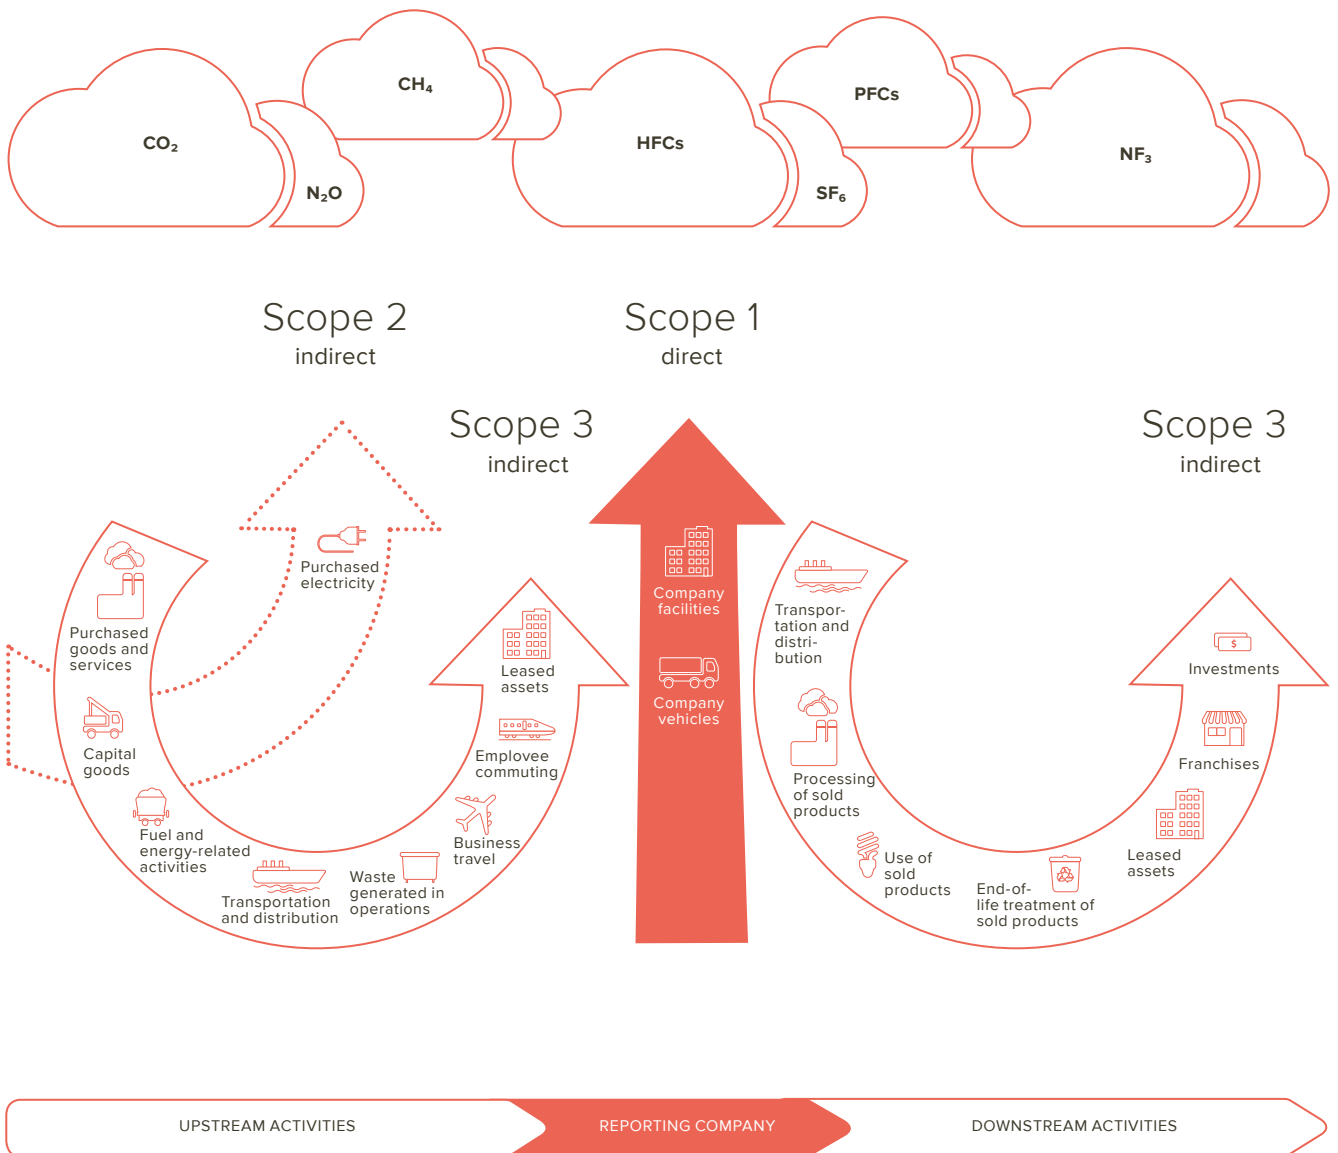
$CO_2$

$N_2O$

$CH_4$

HFCs

$SF_6$

PFCs

$NF_3$

Scope 2
indirect

Scope 1
direct

Scope 3
indirect

Scope 3
indirect

Purchased electricity

Purchased goods and services

Capital goods

Fuel and energy-related activities

Transportation and distribution

Waste generated in operations

Business travel

Employee commuting

Leased assets

Company facilities

Company vehicles

Transportation and distribution

Processing of sold products

Use of sold products

End-of-life treatment of sold products

Leased assets

Franchises

Investments

UPSTREAM ACTIVITIES

REPORTING COMPANY

DOWNSTREAM ACTIVITIES